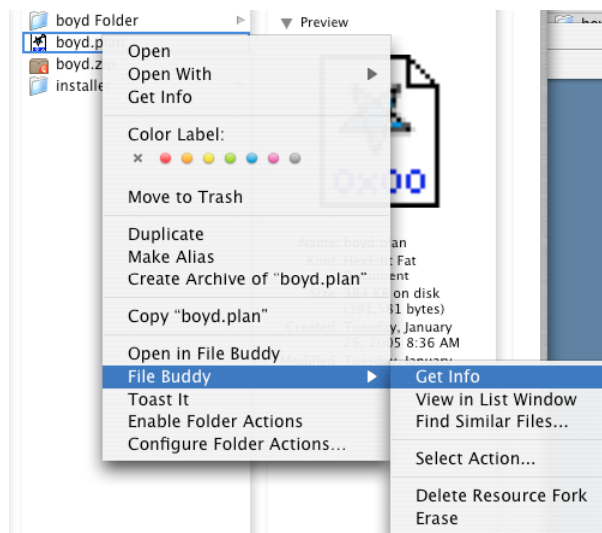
boyd Folder
boyd.p
boyd.z
installe

Preview

0x00

Name: boyd.plan
Kind: HexEd Fat
ent
on disk
(391, 31 bytes)
Created: Tuesday, January 25, 2005 8:36 AM
Modified: Tuesday, January

Open
Open With
Get Info

Color Label:
×

Move to Trash

Duplicate
Make Alias
Create Archive of "boyd.plan"

Copy "boyd.plan"

Open in File Buddy
File Buddy
Toast It
Enable Folder Actions
Configure Folder Actions...

Get Info
View in List Window
Find Similar Files...

Select Action...

Delete Resource Fork
Erase